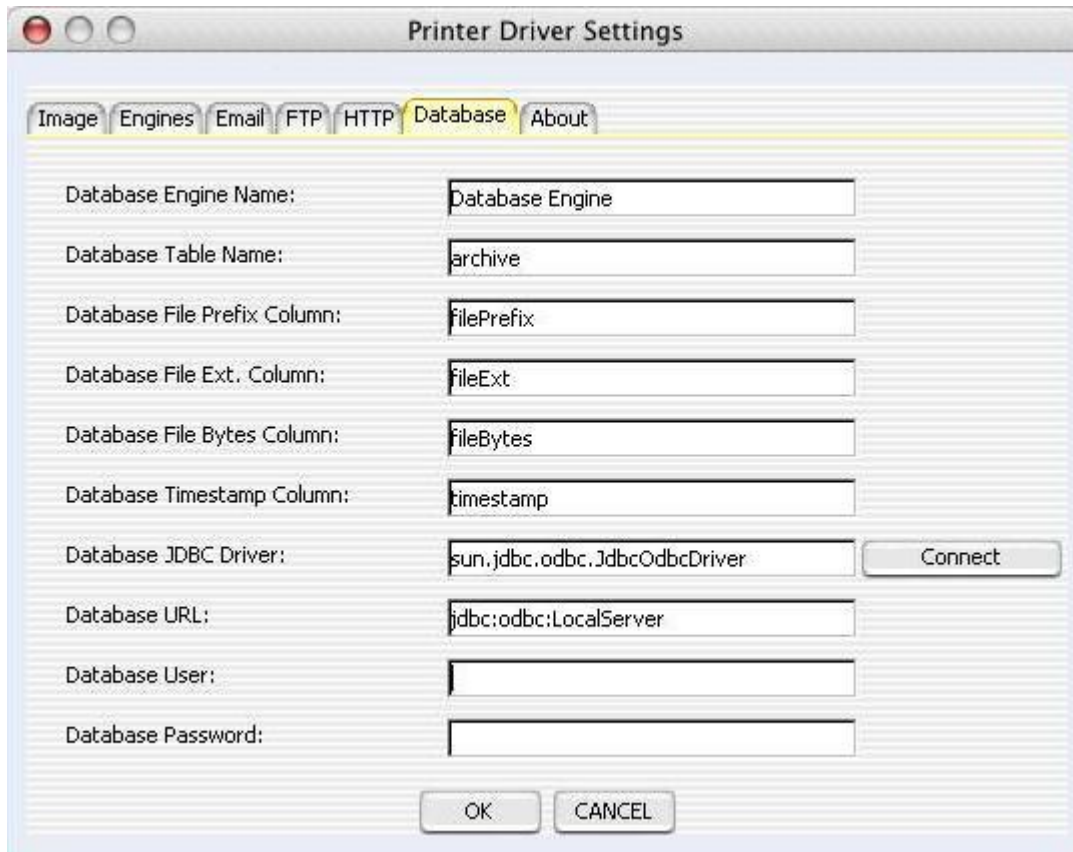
Printer Driver Settings

Image Engines Email FTP HTTP Database About

Database Engine Name: Database Engine

Database Table Name: archive

Database File Prefix Column: filePrefix

Database File Ext. Column: fileExt

Database File Bytes Column: fileBytes

Database Timestamp Column: timestamp

Database JDBC Driver: sun.jdbc.odbc.JdbcOdbcDriver Connect

Database URL: jdbc:odbc:LocalServer

Database User:

Database Password:

OK CANCEL